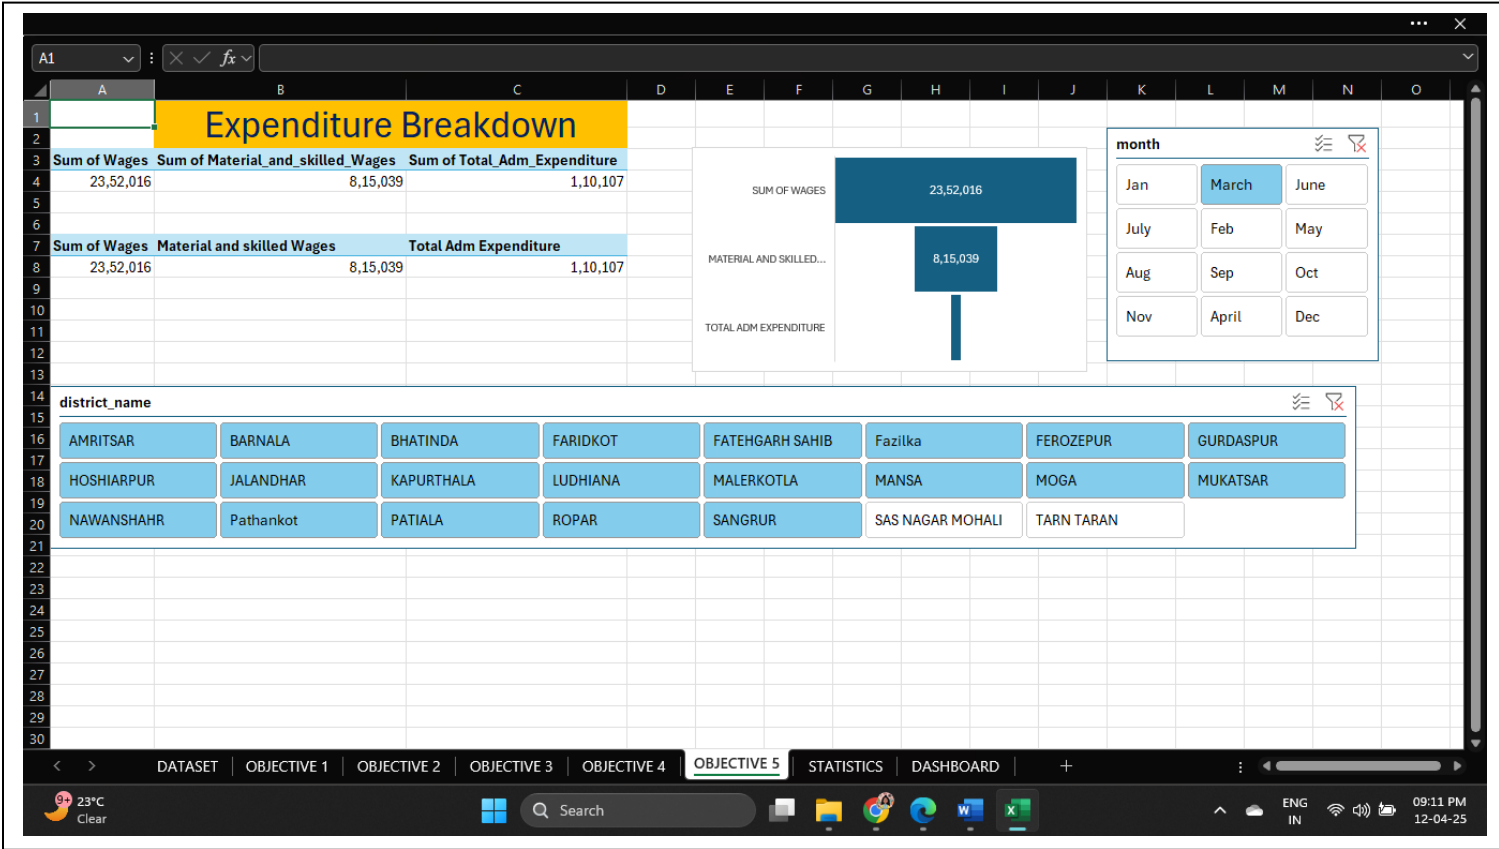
A1 $f_x$

| | A | B | C | D | E | F | G | H | I | J | K | L | M | N | O |
|---|---|---|---|---|---|---|---|---|---|---|---|---|---|---|---|
| 1 | | Expenditure Breakdown | | | | | | | | | | | | | |
| 2 | | | | | | | | | | | | | | | |
| 3 | Sum of Wages | Sum of Material_and_skilled_Wages | Sum of Total_Adm_Expenditure | | | | | | | | | | | | |
| 4 | 23,52,016 | 8,15,039 | 1,10,107 | | | | | | | | | | | | |
| 5 | | | | | | | | | | | | | | | |
| 6 | | | | | | | | | | | | | | | |
| 7 | Sum of Wages | Material and skilled Wages | Total Adm Expenditure | | | | | | | | | | | | |
| 8 | 23,52,016 | 8,15,039 | 1,10,107 | | | | | | | | | | | | |

SUM OF WAGES 23,52,016
MATERIAL AND SKILLED... 8,15,039
TOTAL ADM EXPENDITURE

month
Jan March June
July Feb May
Aug Sep Oct
Nov April Dec

district_name
AMRITSAR BARNALA BHATINDA FARIDKOT FATEHGARH SAHIB Fazilka FEROZEPUR GURDASPUR
HOSHIARPUR JALANDHAR KAPURTHALA LUDHIANA MALERKOTLA MANSA MOGA MUKATSAR
NAWANSHAHR Pathankot PATIALA ROPAR SANGRUR SAS NAGAR MOHALI TARN TARAN

9 10 11 12 13 14 15 16 17 18 19 20 21 22 23 24 25 26 27 28 29 30

DATASET OBJECTIVE 1 OBJECTIVE 2 OBJECTIVE 3 OBJECTIVE 4 OBJECTIVE 5 STATISTICS DASHBOARD +

9+ 23°C Clear Search ENG IN 09:11 PM 12-04-25